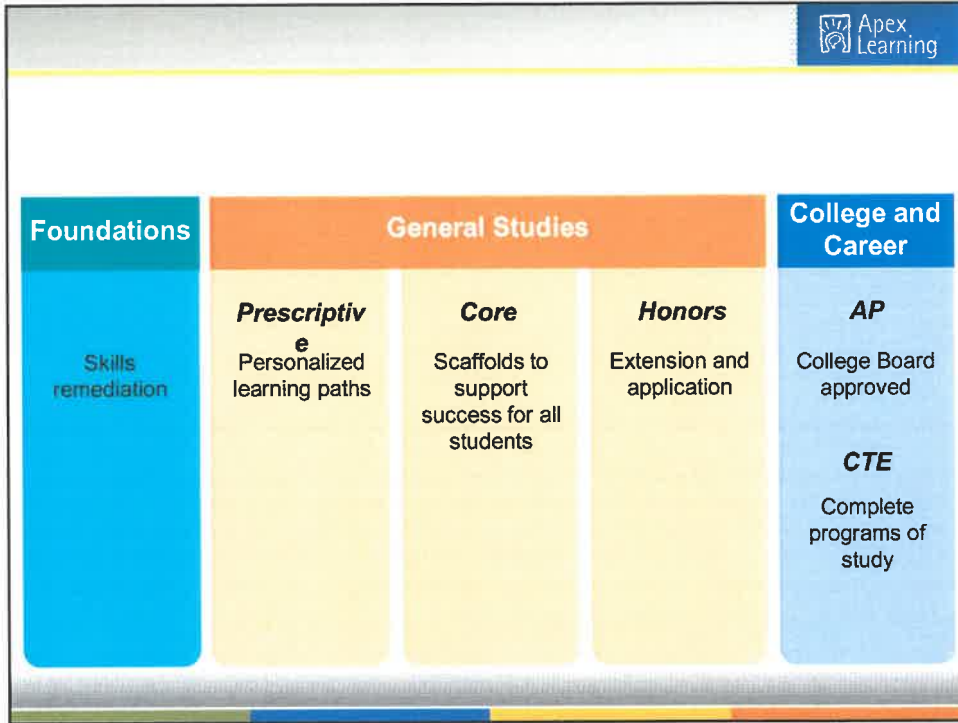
Apex Learning

Foundations

Skills remediation

General Studies

Prescriptive

Personalized learning paths

Core

Scaffolds to support success for all students

Honors

Extension and application

College and Career

AP

College Board approved

CTE

Complete programs of study